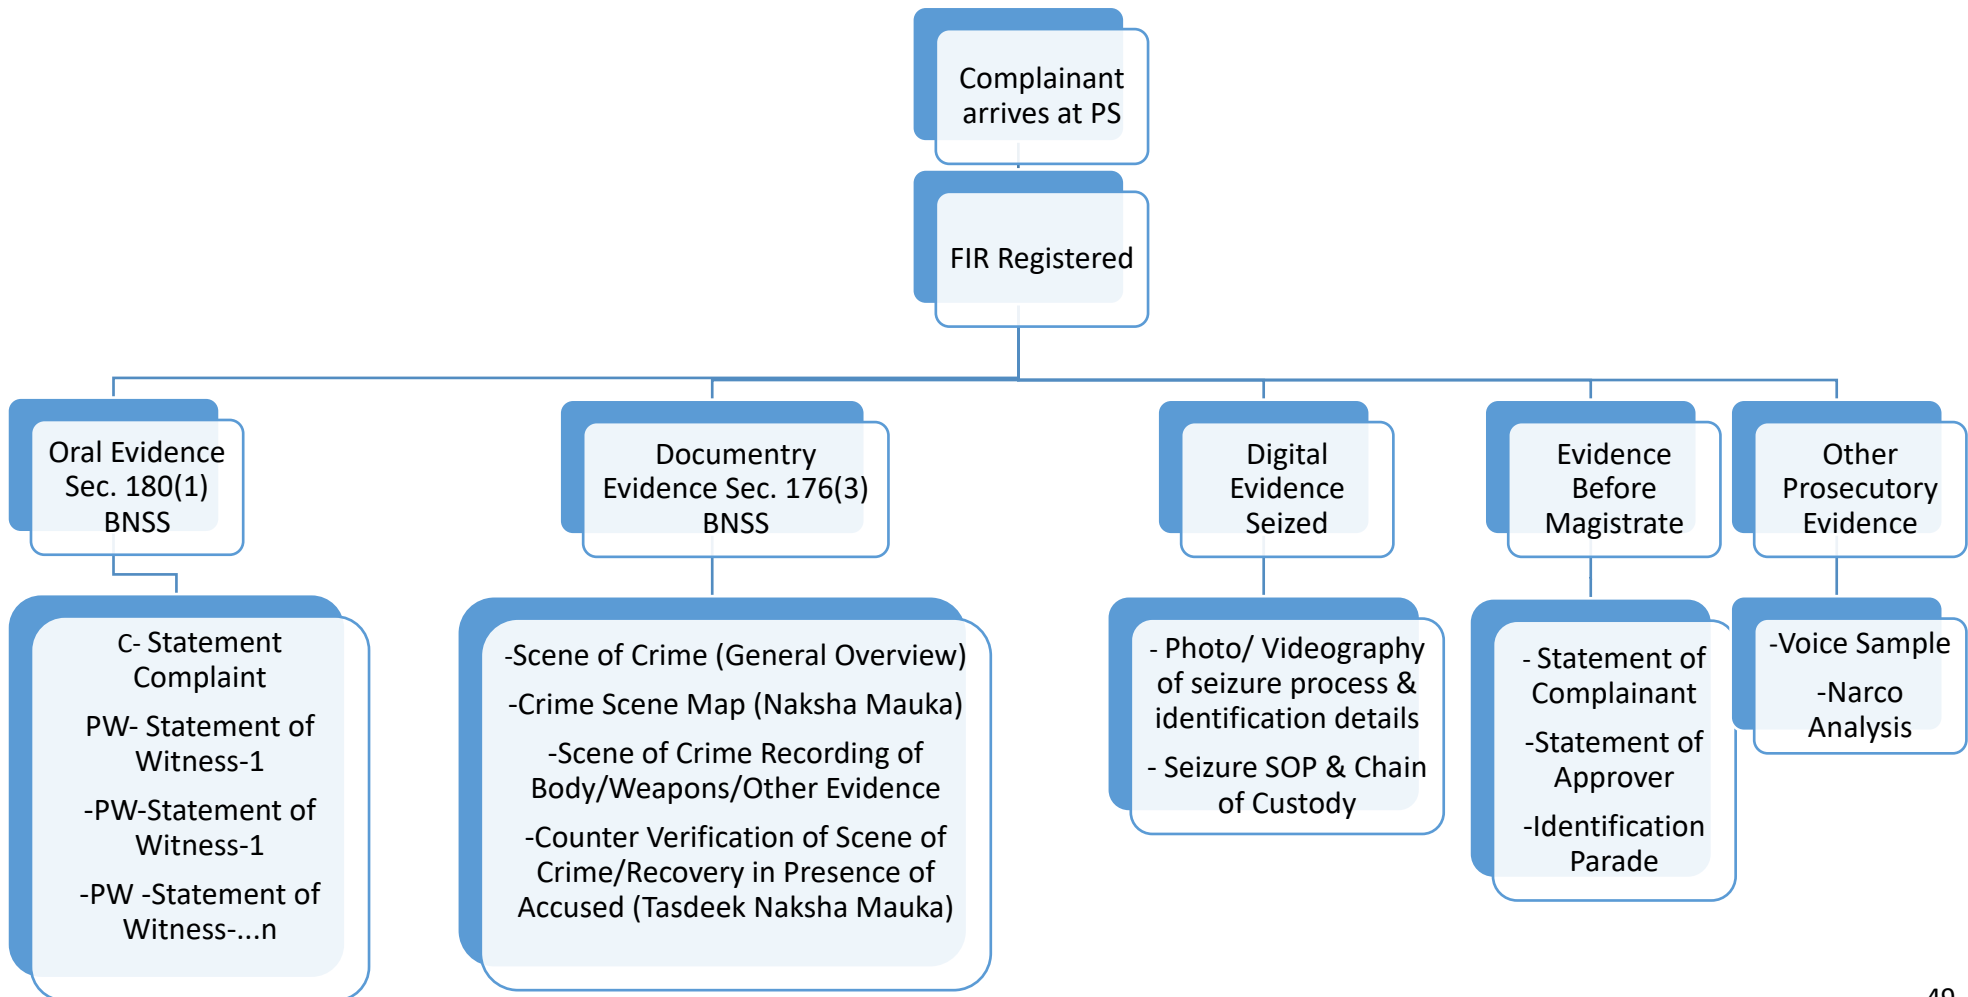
Complainant arrives at PS

FIR Registered

Oral Evidence Sec. 180(1) BNSS

Documentry Evidence Sec. 176(3) BNSS

Digital Evidence Seized

Evidence Before Magistrate

Other Prosecutory Evidence

C- Statement Complaint

PW- Statement of Witness-1

-PW-Statement of Witness-1

-PW -Statement of Witness-...n

-Scene of Crime (General Overview)

-Crime Scene Map (Naksha Mauka)

-Scene of Crime Recording of Body/Weapons/Other Evidence

-Counter Verification of Scene of Crime/Recovery in Presence of Accused (Tasdeek Naksha Mauka)

- Photo/ Videography of seizure process & identification details

- Seizure SOP & Chain of Custody

- Statement of Complainant

-Statement of Approver

-Identification Parade

-Voice Sample

-Narco Analysis

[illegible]